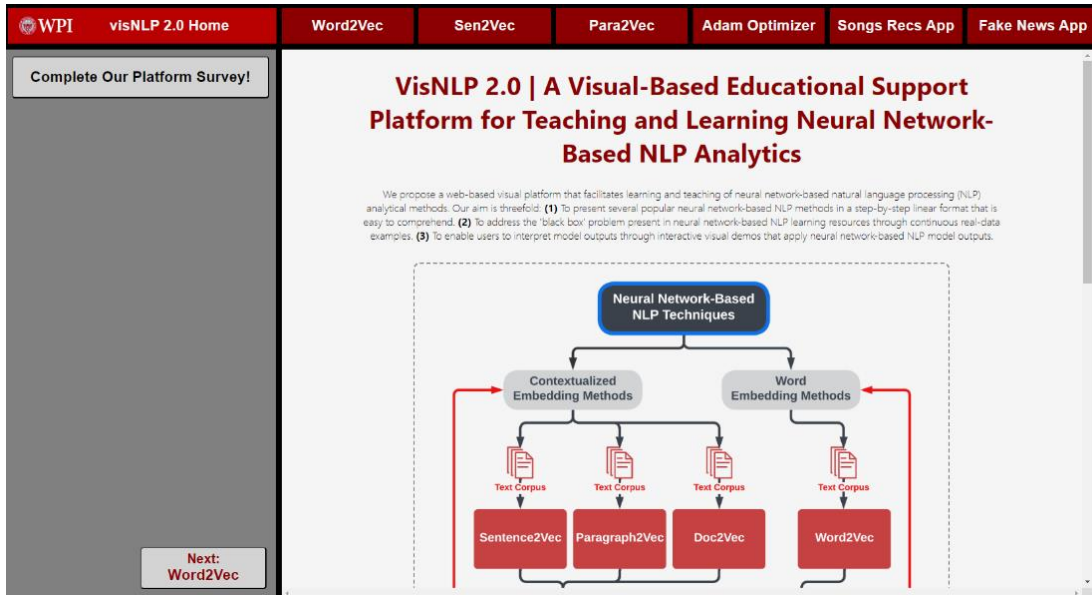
WPI visNLP 2.0 Home Word2Vec Sen2Vec Para2Vec Adam Optimizer Songs Recs App Fake News App

Complete Our Platform Survey!

Next: Word2Vec

VisNLP 2.0 | A Visual-Based Educational Support Platform for Teaching and Learning Neural Network-Based NLP Analytics

We propose a web-based visual platform that facilitates learning and teaching of neural network-based natural language processing (NLP) analytical methods. Our aim is threefold: **(1)** To present several popular neural network-based NLP methods in a step-by-step linear format that is easy to comprehend. **(2)** To address the 'black box' problem present in neural network-based NLP learning resources through continuous real-data examples. **(3)** To enable users to interpret model outputs through interactive visual demos that apply neural network-based NLP model outputs.

Neural Network-Based NLP Techniques

Contextualized Embedding Methods

Word Embedding Methods

Text Corpus

Text Corpus

Text Corpus

Text Corpus

Sentence2Vec

Paragraph2Vec

Doc2Vec

Word2Vec